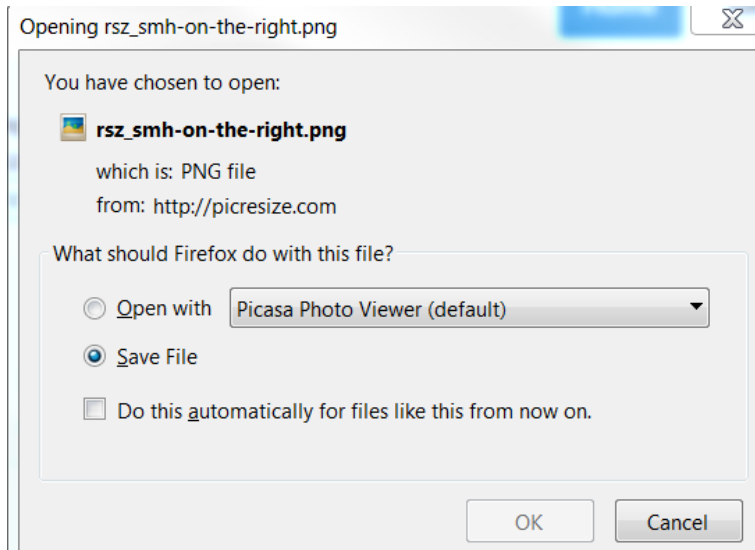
Opening rsz_smh-on-the-right.png

You have chosen to open:

rsz_smh-on-the-right.png

which is: PNG file

from: http://picresize.com

What should Firefox do with this file?

Open with Picasa Photo Viewer (default)

Save File

Do this automatically for files like this from now on.

OK Cancel